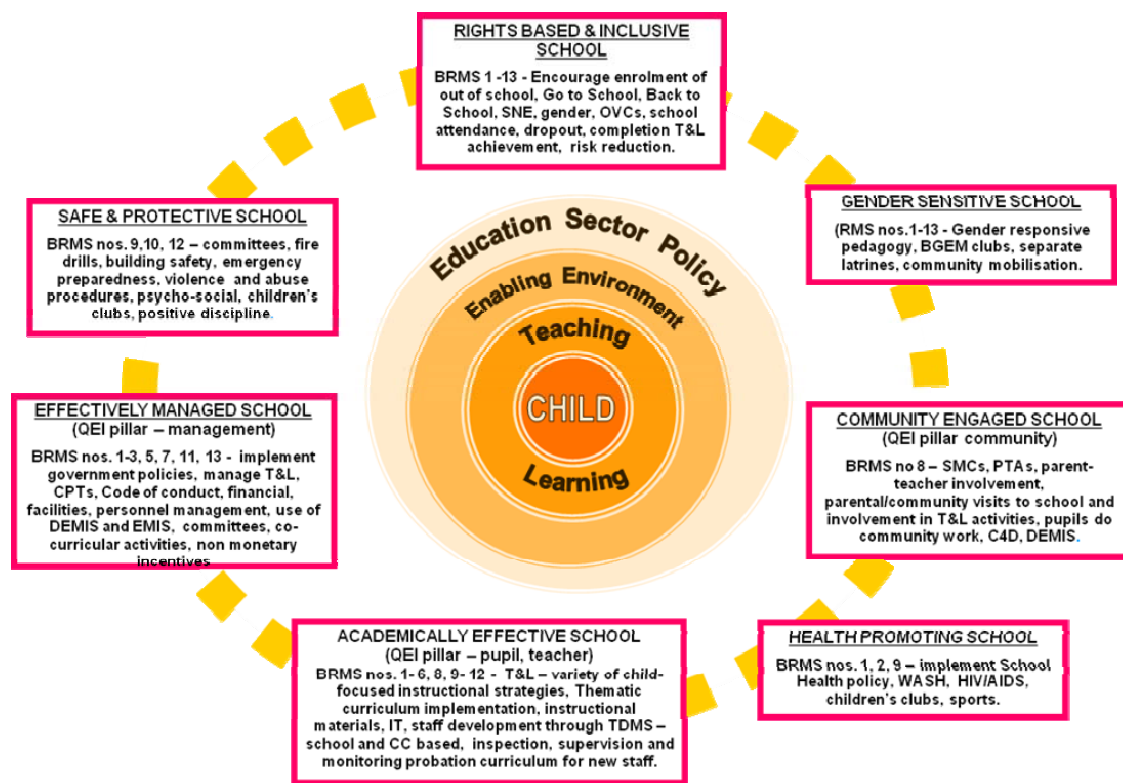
RIGHTS BASED & INCLUSIVE SCHOOL

BRMS 1 -13 - Encourage enrolment of out of school, Go to School, Back to School, SNE, gender, OVCs, school attendance, dropout, completion T&L achievement, risk reduction.

GENDER SENSITIVE SCHOOL

(RMS nos.1-13 - Gender responsive pedagogy, BGEM clubs, separate latrines, community mobilisation.

SAFE & PROTECTIVE SCHOOL

BRMS nos. 9,10, 12 – committees, fire drills, building safety, emergency preparedness, violence and abuse procedures, psycho-social, children's clubs, positive discipline.

Education Sector Policy

Enabling Environment

Teaching

CHILD

Learning

EFFECTIVELY MANAGED SCHOOL
(QEI pillar – management)

BRMS nos. 1-3, 5, 7, 11, 13 - implement government policies, manage T&L, CPTs, Code of conduct, financial, facilities, personnel management, use of DEMIS and EMIS, committees, co-curricular activities, non monetary incentives

COMMUNITY ENGAGED SCHOOL
(QEI pillar community)

BRMS no 8 – SMCs, PTAs, parent-teacher involvement, parental/community visits to school and involvement in T&L activities, pupils do community work, C4D, DEMIS.

ACADEMICALLY EFFECTIVE SCHOOL
(QEI pillar – pupil, teacher)
BRMS nos. 1- 6, 8, 9- 12 – T&L – variety of child-focused instructional strategies, Thematic curriculum implementation, instructional materials, IT, staff development through TDMS – school and CC based, inspection, supervision and monitoring probation curriculum for new staff.

HEALTH PROMOTING SCHOOL

BRMS nos. 1, 2, 9 – implement School Health policy, WASH, HIV/AIDS, children's clubs, sports.